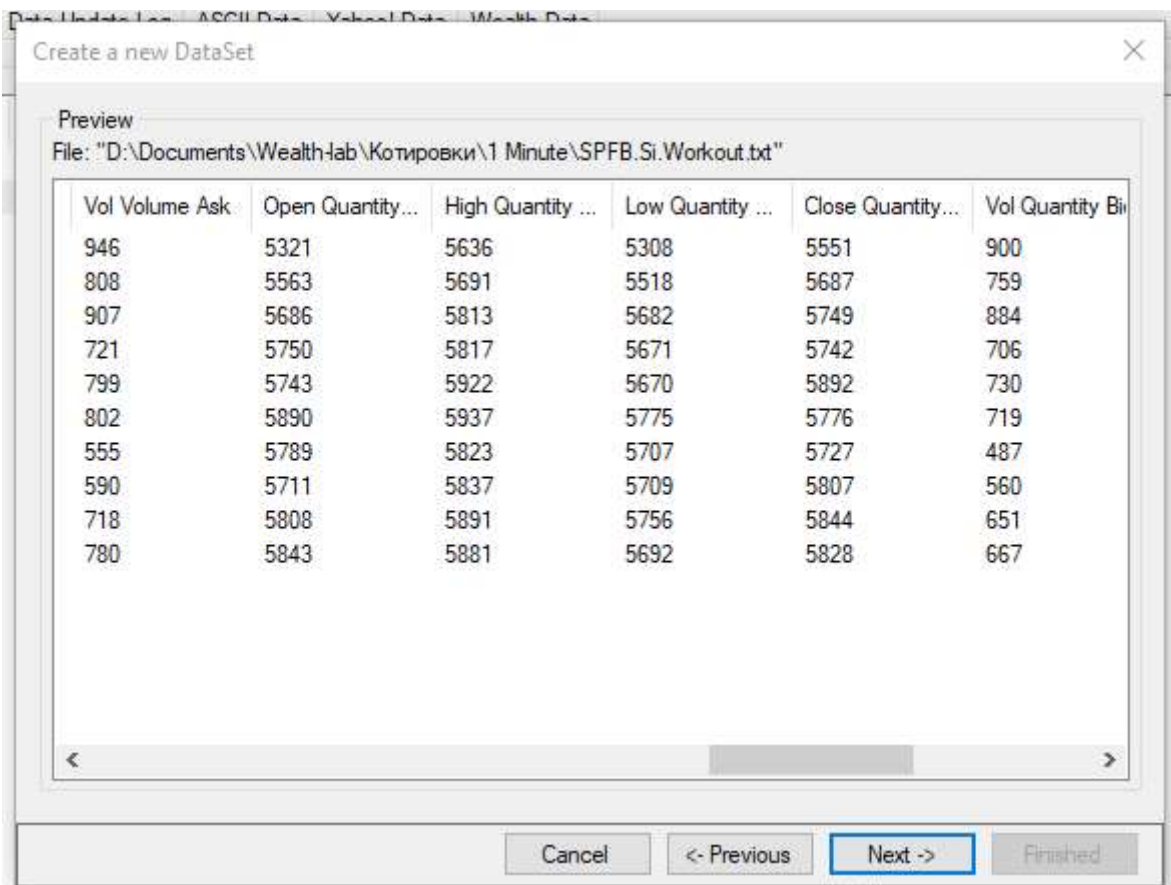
Data Update Log | ASCII Data | Yahoo! Data | Wealth Data

Create a new DataSet

Preview

File: "D:\Documents\Wealth-lab\Котировки\1 Minute\SPFB.Si.Workout.txt"

| Vol Volume Ask | Open Quantity... | High Quantity ... | Low Quantity ... | Close Quantity... | Vol Quantity Bi |
|---|---|---|---|---|---|
| 946 | 5321 | 5636 | 5308 | 5551 | 900 |
| 808 | 5563 | 5691 | 5518 | 5687 | 759 |
| 907 | 5686 | 5813 | 5682 | 5749 | 884 |
| 721 | 5750 | 5817 | 5671 | 5742 | 706 |
| 799 | 5743 | 5922 | 5670 | 5892 | 730 |
| 802 | 5890 | 5937 | 5775 | 5776 | 719 |
| 555 | 5789 | 5823 | 5707 | 5727 | 487 |
| 590 | 5711 | 5837 | 5709 | 5807 | 560 |
| 718 | 5808 | 5891 | 5756 | 5844 | 651 |
| 780 | 5843 | 5881 | 5692 | 5828 | 667 |

Cancel | <- Previous | Next -> | Finished